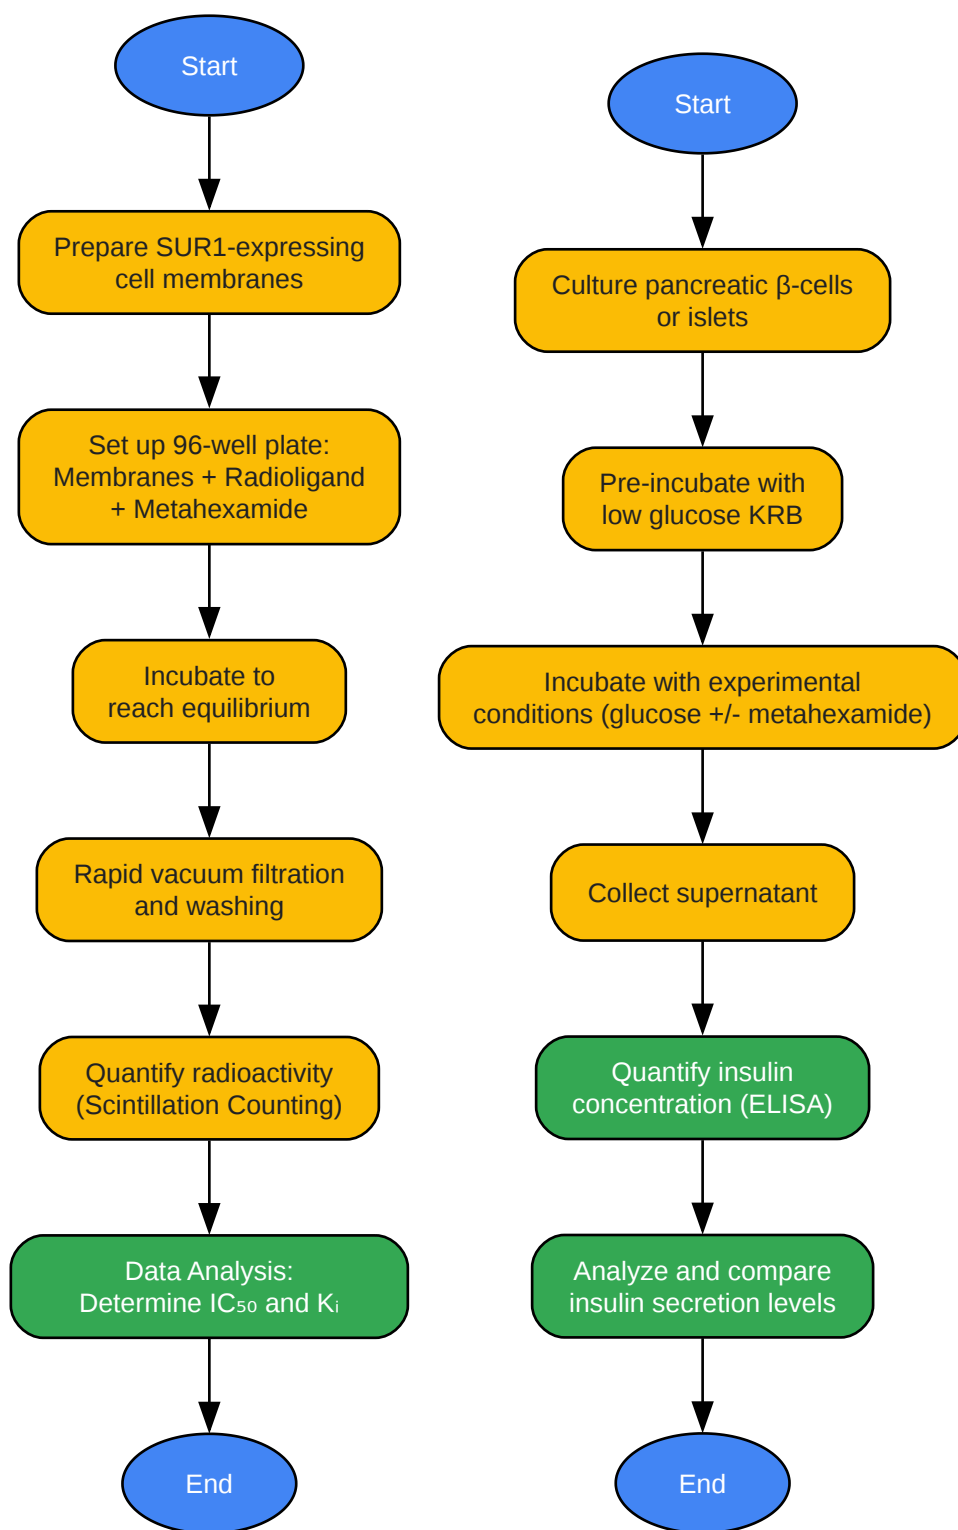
Start

Prepare SUR1-expressing cell membranes

Set up 96-well plate: Membranes + Radioligand + Metahexamide

Incubate to reach equilibrium

Rapid vacuum filtration and washing

Quantify radioactivity (Scintillation Counting)

Data Analysis: Determine $IC_{50}$ and $K_i$

End

Start

Culture pancreatic β-cells or islets

Pre-incubate with low glucose KRB

Incubate with experimental conditions (glucose +/- metahexamide)

Collect supernatant

Quantify insulin concentration (ELISA)

Analyze and compare insulin secretion levels

End